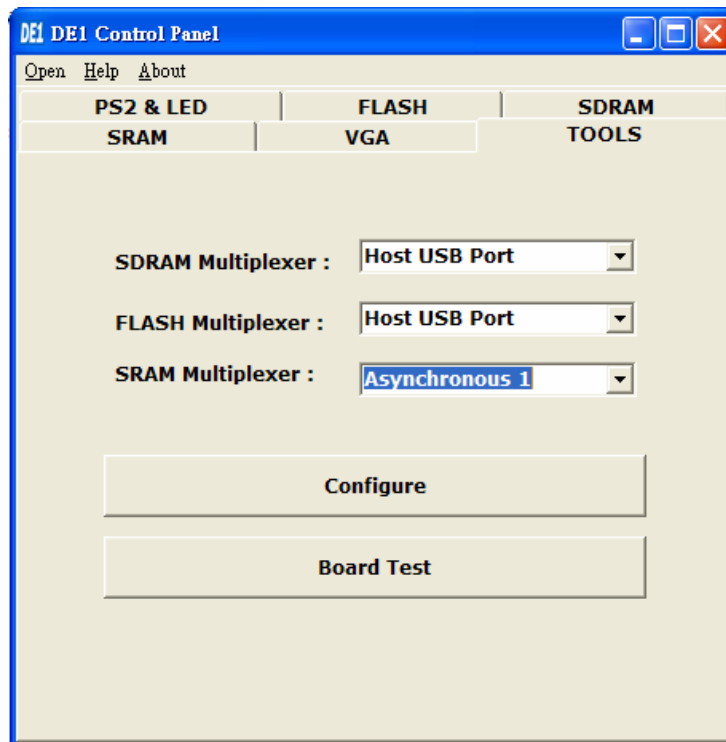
DE1 DE1 Control Panel

Open Help About

PS2 & LED | FLASH | SDRAM
SRAM | VGA | TOOLS

SDRAM Multiplexer : Host USB Port

FLASH Multiplexer : Host USB Port

SRAM Multiplexer : Asynchronous 1

Configure

Board Test